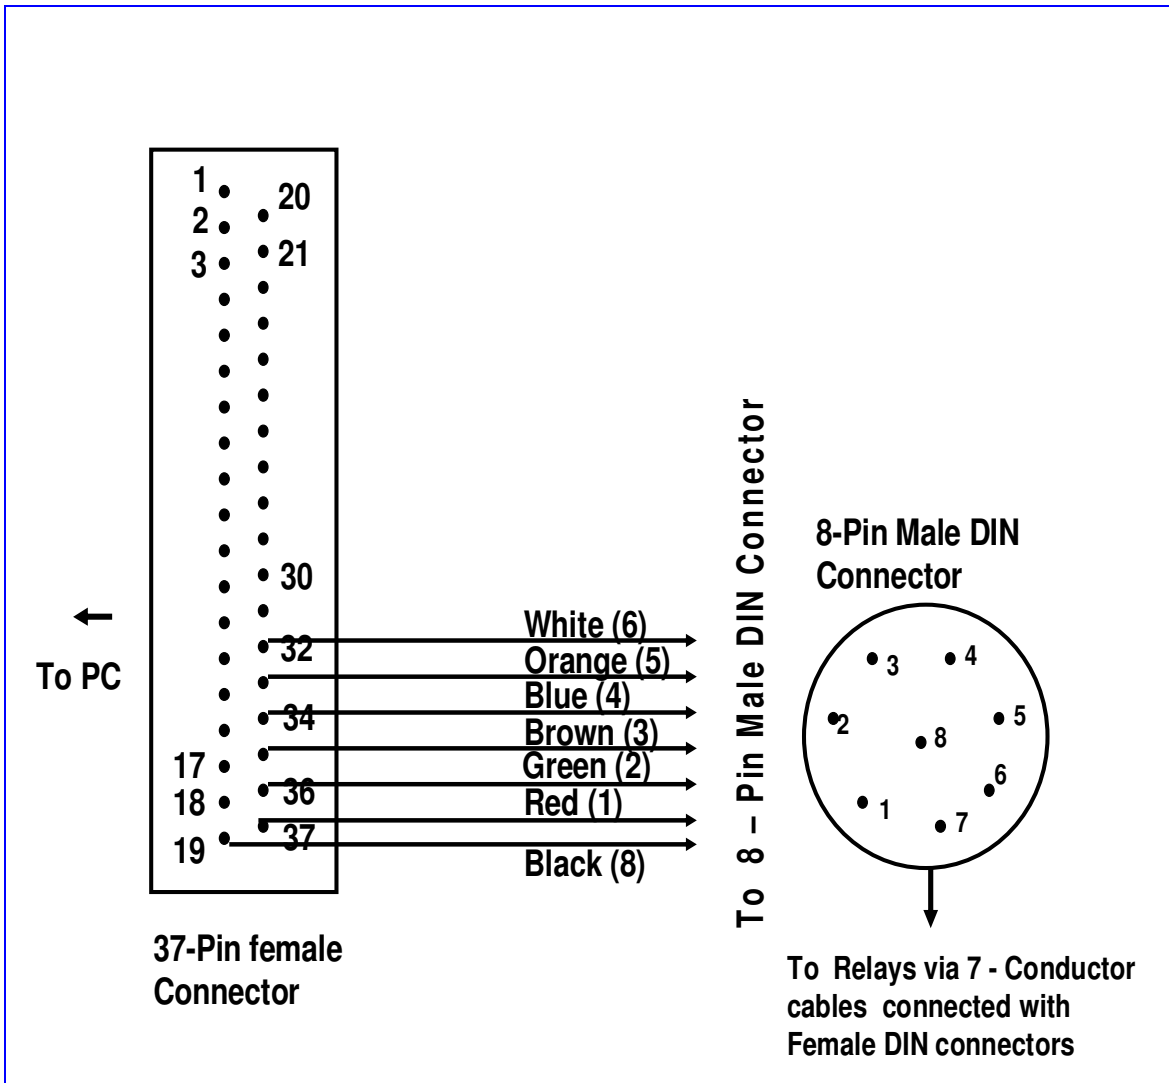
1
2
3
20
21
30
32
34
36
37
17
18
19

To PC

White (6)
Orange (5)
Blue (4)
Brown (3)
Green (2)
Red (1)
Black (8)

To 8 – Pin Male DIN Connector

8-Pin Male DIN Connector

3
4
2
8
5
6
1
7

37-Pin female Connector

To Relays via 7 - Conductor cables connected with Female DIN connectors